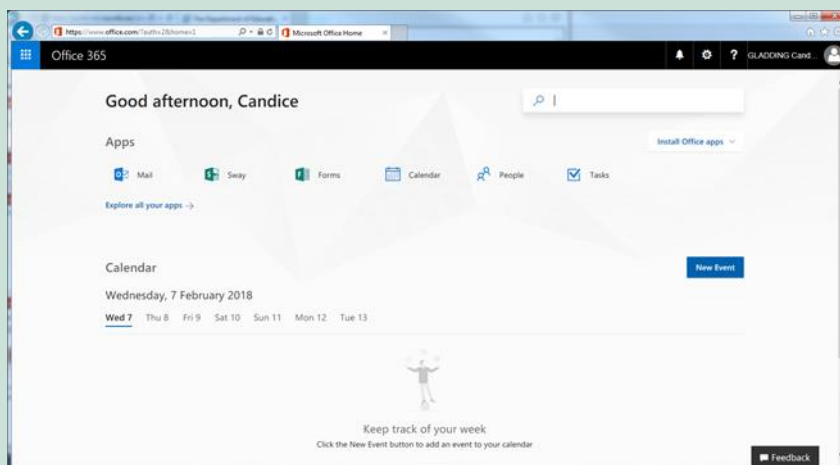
https://www.office.com/?auth=2&home=1

Microsoft Office Home

Office 365

GLADDING Cand...

Good afternoon, Candice

Apps

Install Office apps

Mail

Sway

Forms

Calendar

People

Tasks

Explore all your apps →

Calendar

New Event

Wednesday, 7 February 2018

Wed 7 Thu 8 Fri 9 Sat 10 Sun 11 Mon 12 Tue 13

Keep track of your week

Click the New Event button to add an event to your calendar

Feedback